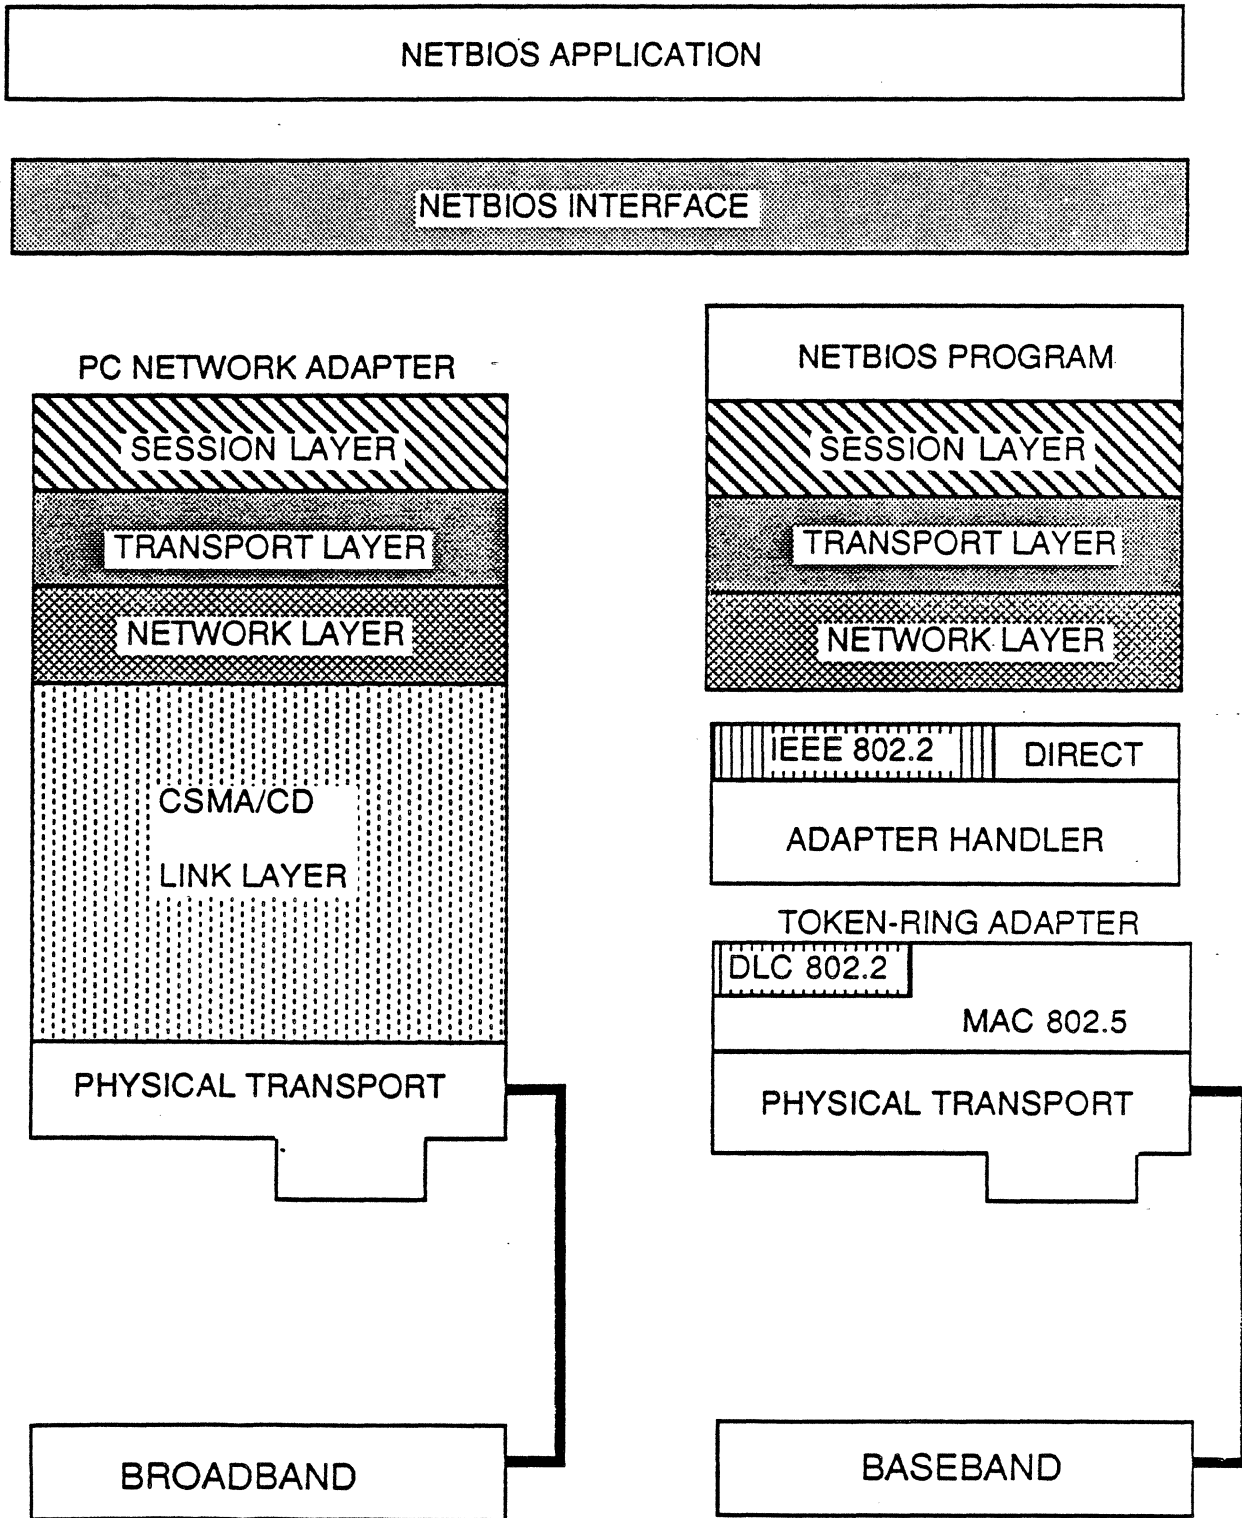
NETBIOS APPLICATION

NETBIOS INTERFACE

PC NETWORK ADAPTER

SESSION LAYER

TRANSPORT LAYER

NETWORK LAYER

CSMA/CD

LINK LAYER

PHYSICAL TRANSPORT

NETBIOS PROGRAM

SESSION LAYER

TRANSPORT LAYER

NETWORK LAYER

IEEE 802.2

DIRECT

ADAPTER HANDLER

TOKEN-RING ADAPTER

DLC 802.2

MAC 802.5

PHYSICAL TRANSPORT

BROADBAND

BASEBAND